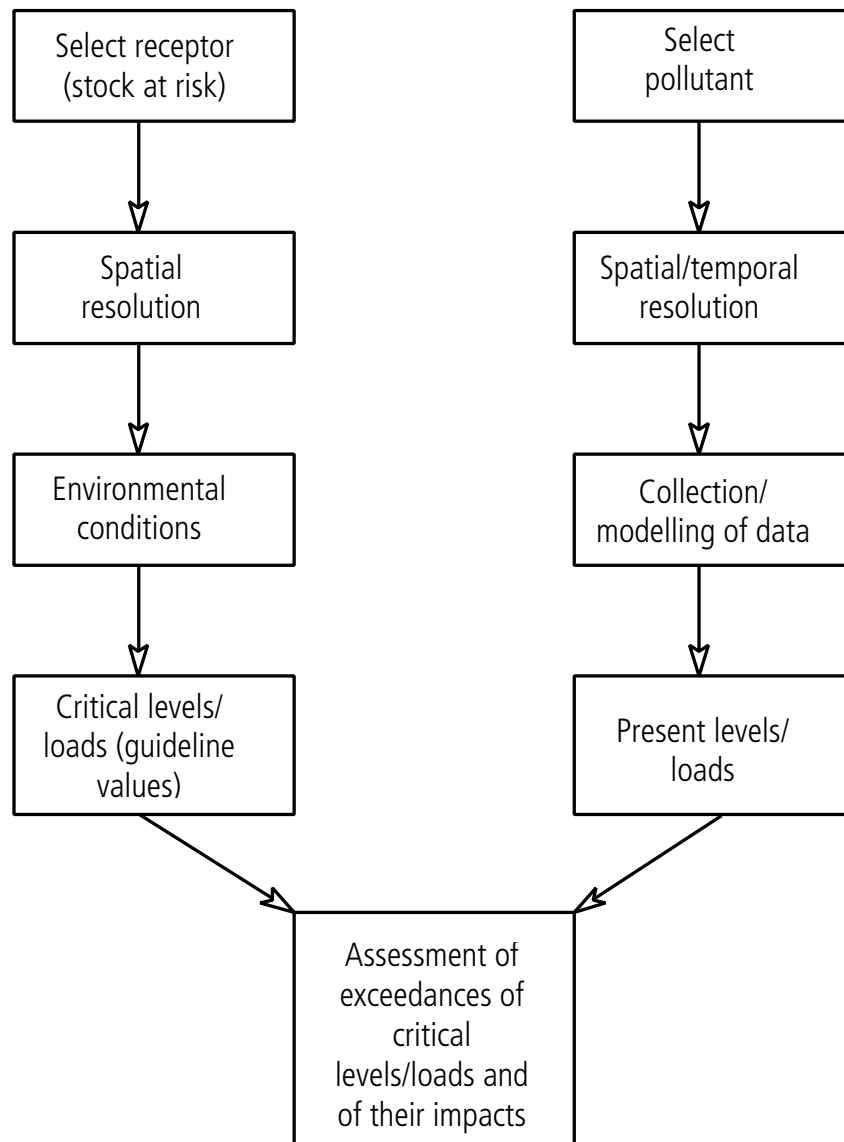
Select receptor (stock at risk)

Spatial resolution

Environmental conditions

Critical levels/ loads (guideline values)

Select pollutant

Spatial/temporal resolution

Collection/ modelling of data

Present levels/ loads

Assessment of exceedances of critical levels/loads and of their impacts